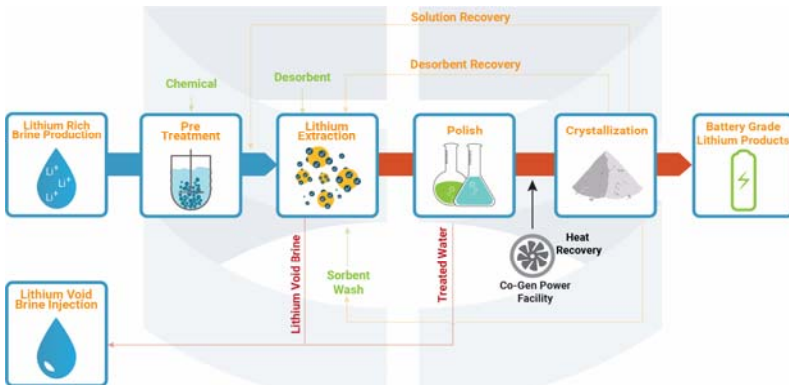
Solution Recovery

Desorbent Recovery

Chemical

Desorbent

Lithium Rich Brine Production

$Li^+$ $Li^+$ $Li^+$

Pre Treatment

Lithium Extraction

Polish

Crystallization

Battery Grade Lithium Products

Lithium Void Brine

Sorbent Wash

Treated Water

Heat Recovery

Co-Gen Power Facility

Lithium Void Brine Injection